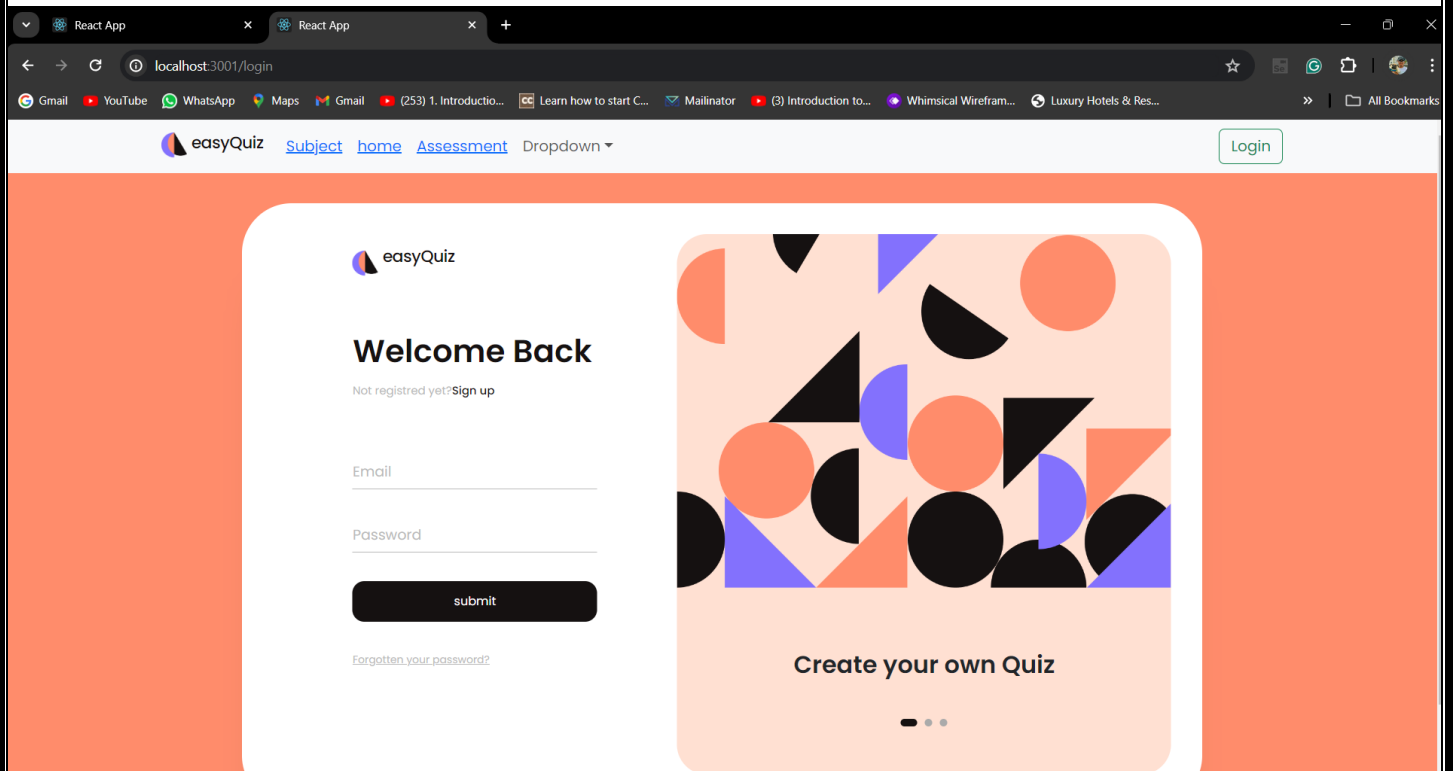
React App
React App
localhost:3001/login
Gmail YouTube WhatsApp Maps Gmail (253) 1. Introductio... Learn how to start C... Mailinator (3) Introduction to... Whimsical Wirefram... Luxury Hotels & Res... All Bookmarks

easyQuiz Subject home Assessment Dropdown Login

easyQuiz

Welcome Back

Not registred yet?Sign up

Email

Password

submit

Forgotten your password?

Create your own Quiz